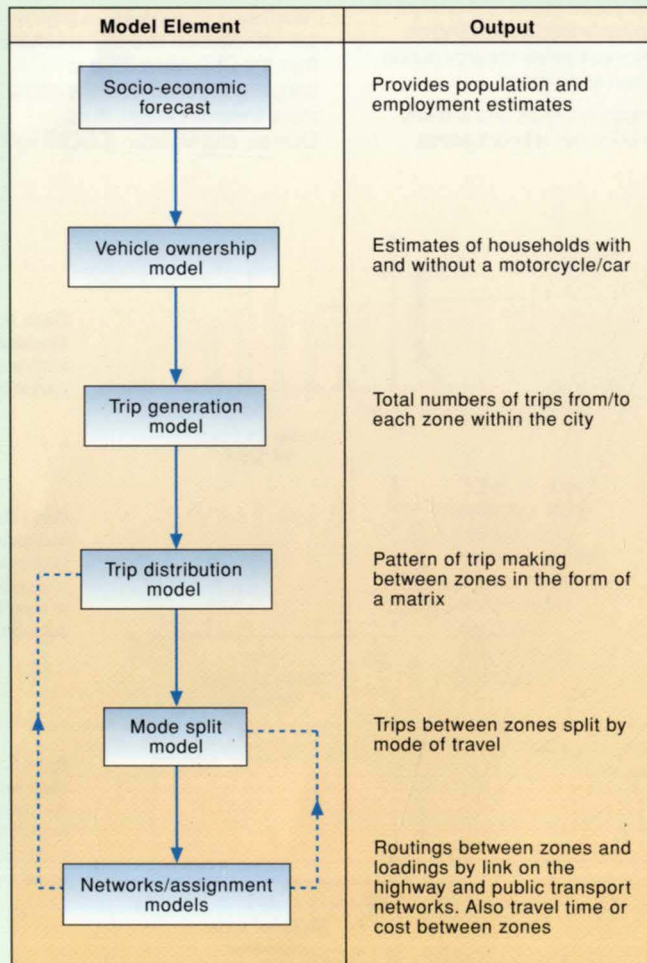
| Model Element | Output |
|---|---|
| Socio-economic forecast | Provides population and employment estimates |
| Vehicle ownership model | Estimates of households with and without a motorcycle/car |
| Trip generation model | Total numbers of trips from/to each zone within the city |
| Trip distribution model | Pattern of trip making between zones in the form of a matrix |
| Mode split model | Trips between zones split by mode of travel |
| Networks/assignment models | Routings between zones and loadings by link on the highway and public transport networks. Also travel time or cost between zones |